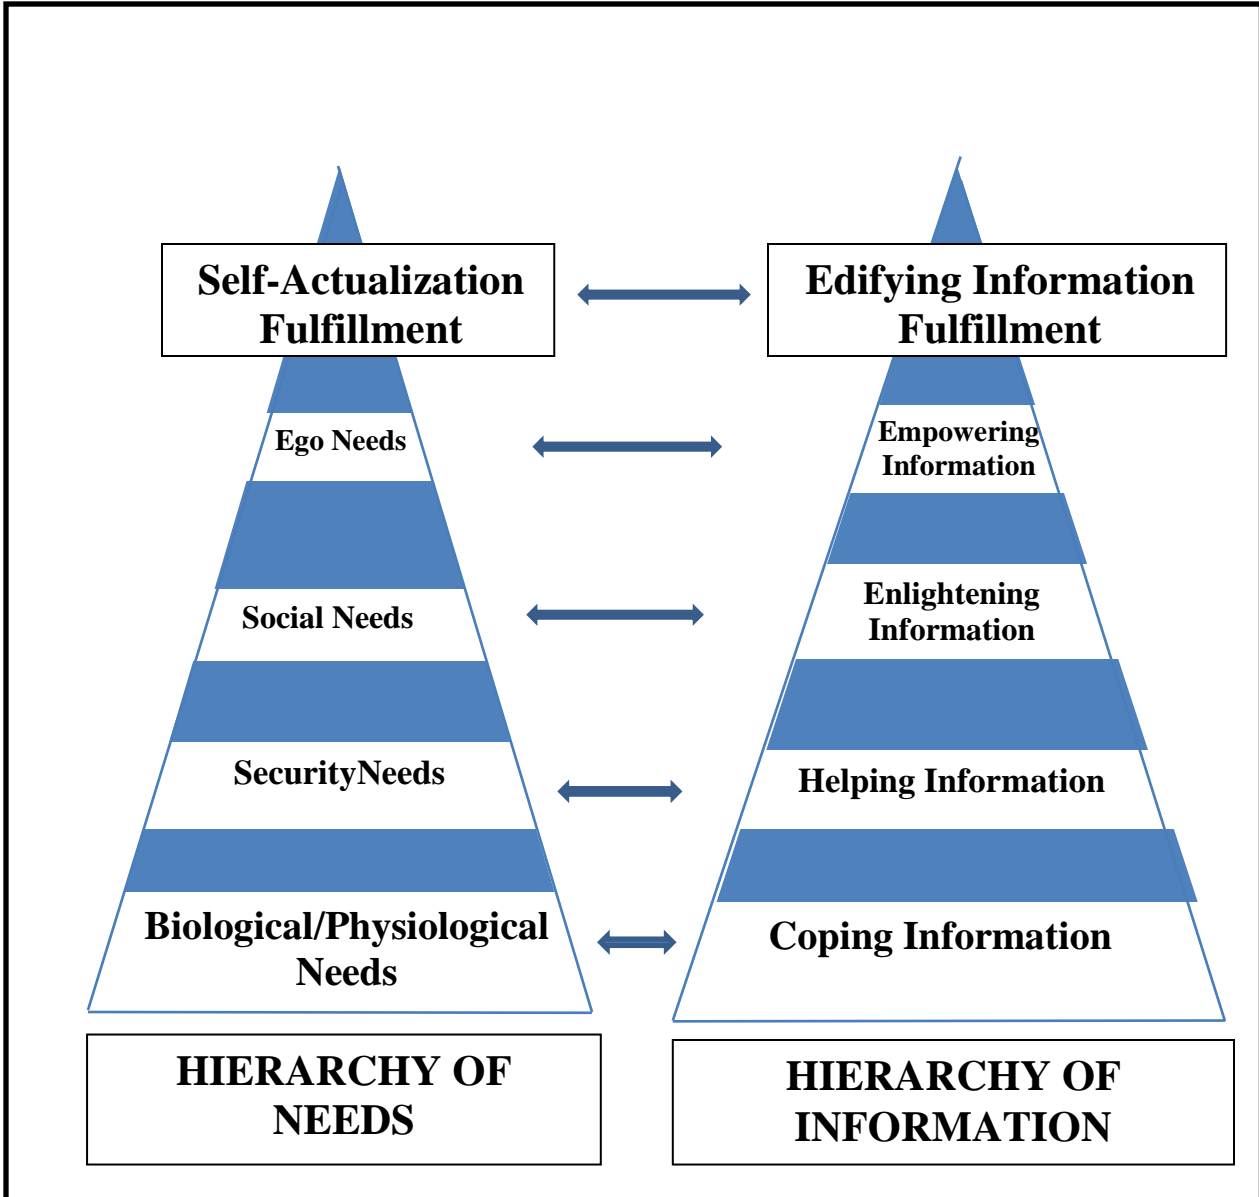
Self-Actualization Fulfillment

Edifying Information Fulfillment

Ego Needs

Empowering Information

Social Needs

Enlightening Information

SecurityNeeds

Helping Information

Biological/Physiological Needs

Coping Information

HIERARCHY OF NEEDS

HIERARCHY OF INFORMATION